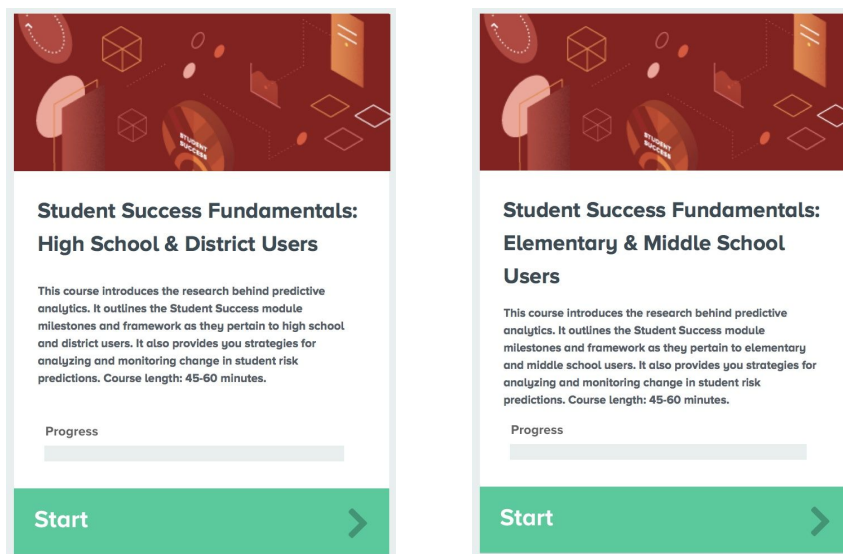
STUDENT SUCCESS

Student Success Fundamentals: High School & District Users

This course introduces the research behind predictive analytics. It outlines the Student Success module milestones and framework as they pertain to high school and district users. It also provides you strategies for analyzing and monitoring change in student risk predictions. Course length: 45-60 minutes.

Progress

Start

STUDENT SUCCESS

Student Success Fundamentals: Elementary & Middle School Users

This course introduces the research behind predictive analytics. It outlines the Student Success module milestones and framework as they pertain to elementary and middle school users. It also provides you strategies for analyzing and monitoring change in student risk predictions. Course length: 45-60 minutes.

Progress

Start